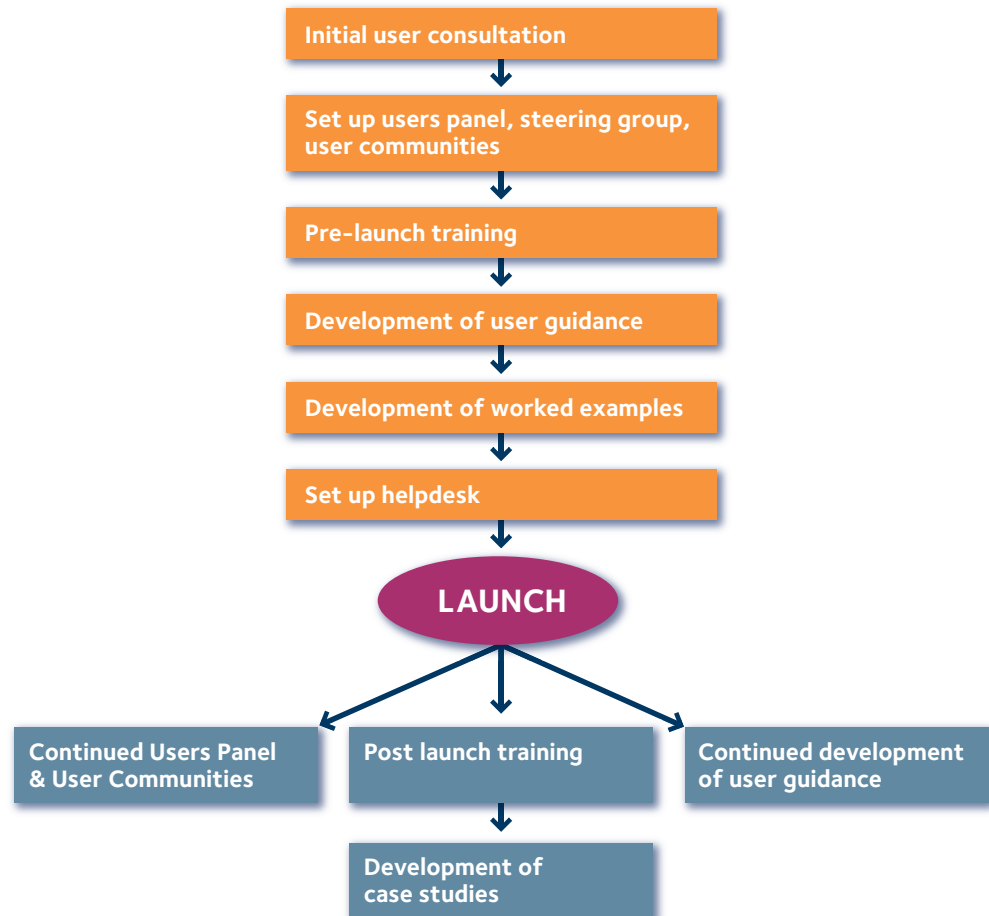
Initial user consultation

Set up users panel, steering group, user communities

Pre-launch training

Development of user guidance

Development of worked examples

Set up helpdesk

LAUNCH

Continued Users Panel & User Communities

Post launch training

Continued development of user guidance

Development of case studies